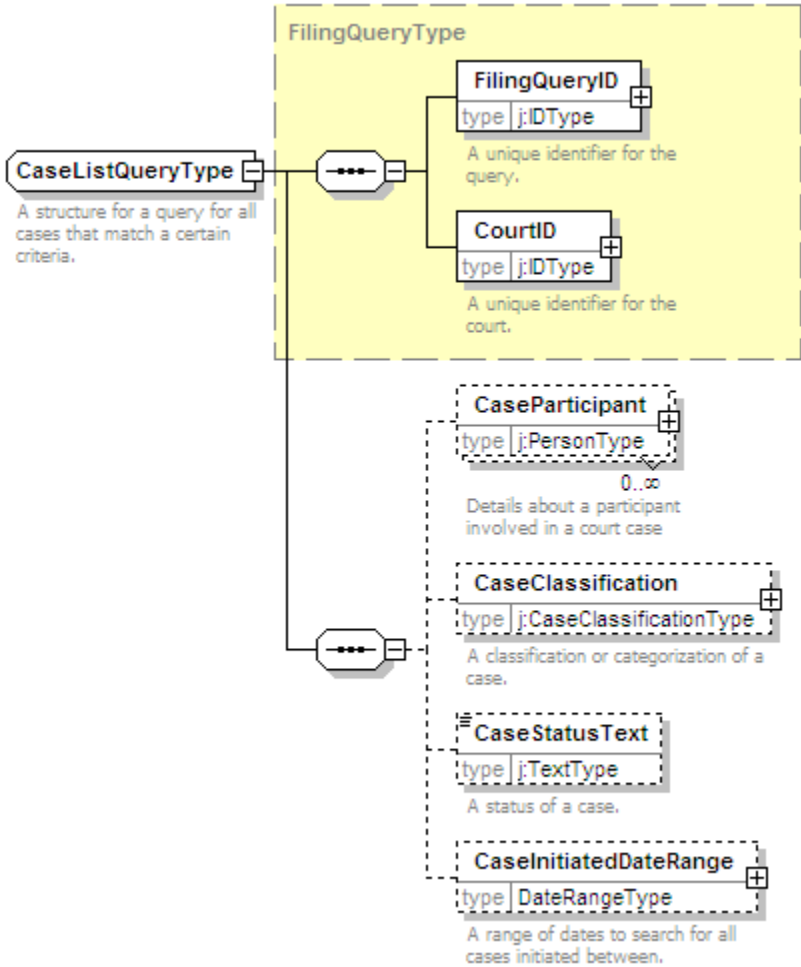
FilingQueryType

CaseListQueryType

A structure for a query for all cases that match a certain criteria.

FilingQueryID
type j:IDType

A unique identifier for the query.

CourtID
type j:IDType

A unique identifier for the court.

CaseParticipant
type j:PersonType
0..∞

Details about a participant involved in a court case

CaseClassification
type j:CaseClassificationType

A classification or categorization of a case.

CaseStatusText
type j:TextType

A status of a case.

CaseInitiatedDateRange
type DateRangeType

A range of dates to search for all cases initiated between.